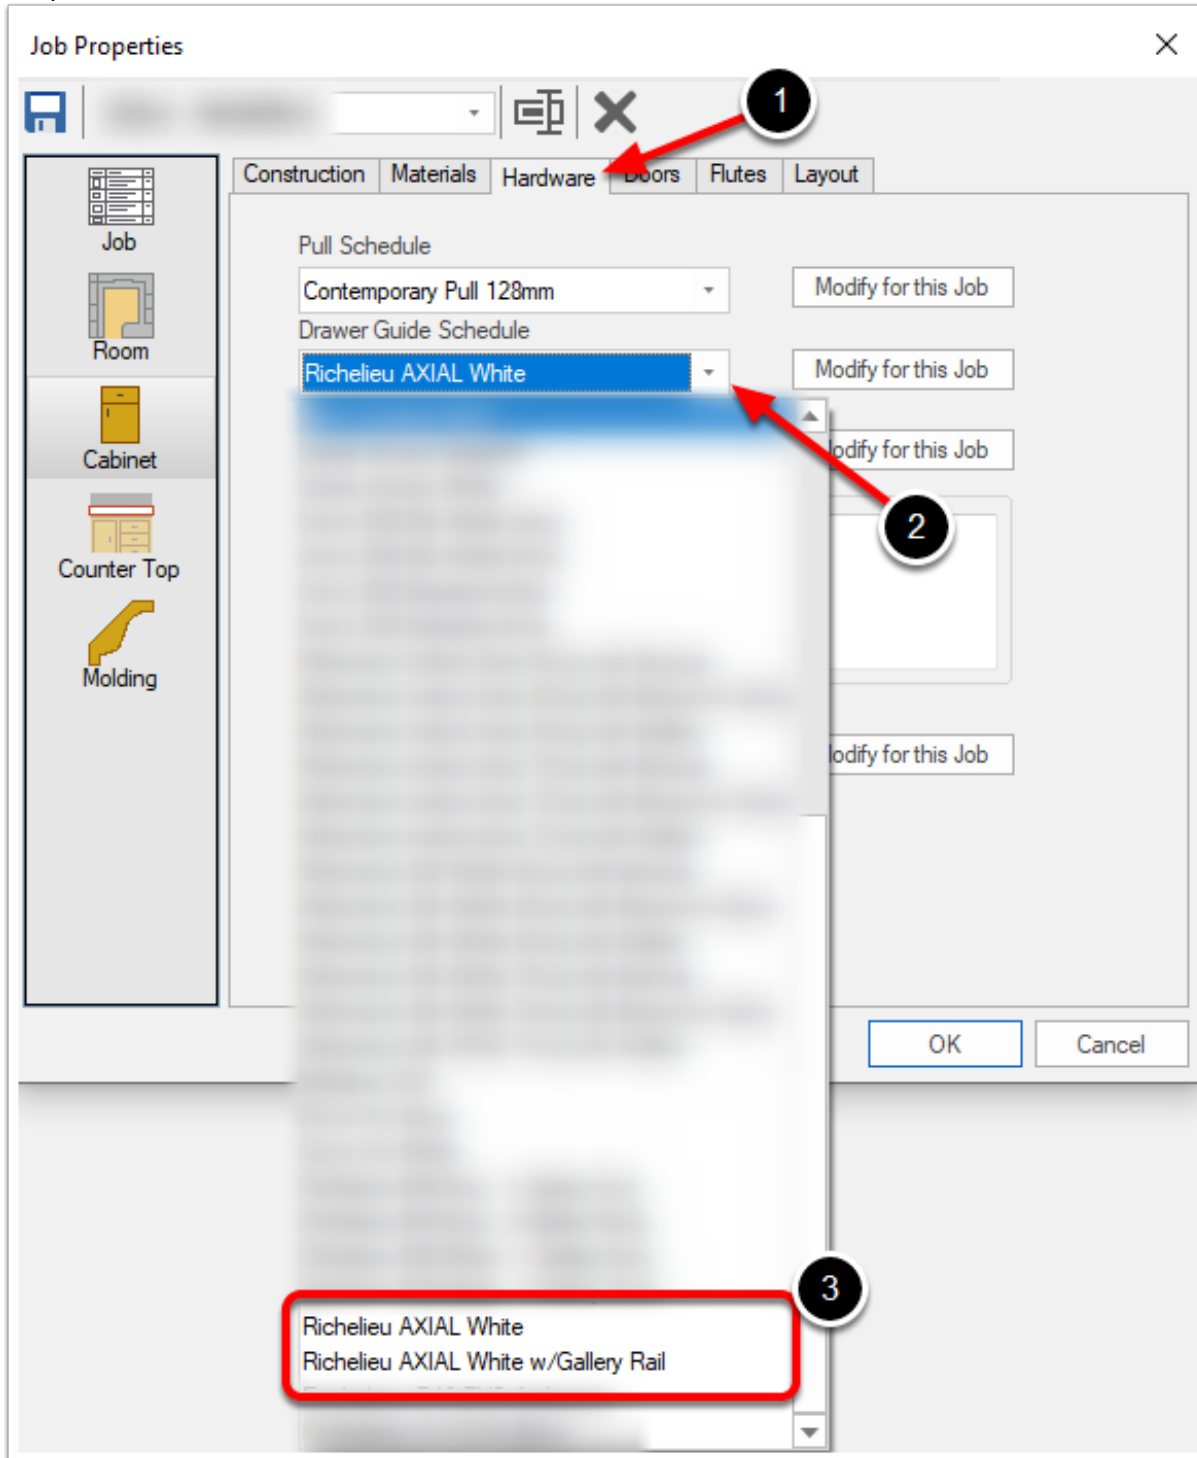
Job Properties

Job
Room
Cabinet
Counter Top
Molding

Construction | Materials | Hardware | Doors | Flutes | Layout

Pull Schedule
Contemporary Pull 128mm
Modify for this Job
Drawer Guide Schedule
Richelieu AXIAL White
Modify for this Job
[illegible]odify for this Job
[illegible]odify for this Job

Richelieu AXIAL White
Richelieu AXIAL White w/Gallery Rail

OK
Cancel

1
2
3